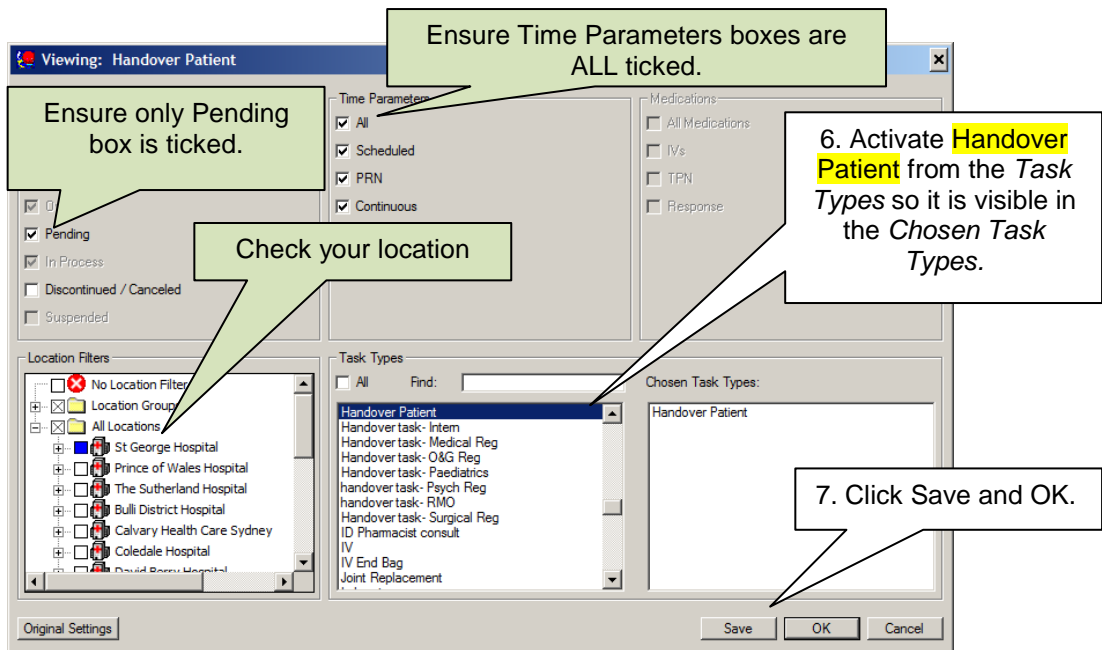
Viewing: Handover Patient

Ensure Time Parameters boxes are ALL ticked.

Ensure only Pending box is ticked.

Time Parameters
All
Scheduled
PRN
Continuous

Medications
All Medications
IVs
TPN
Response

6. Activate Handover Patient from the *Task Types* so it is visible in the *Chosen Task Types.*

O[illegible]
Pending
In Process
Discontinued / Canceled
Suspended

Check your location

Location Filters
No Location Filter
Location Group
All Locations
St George Hospital
Prince of Wales Hospital
The Sutherland Hospital
Bulli District Hospital
Calvary Health Care Sydney
Coledale Hospital
David Berry Hospital

Task Types
All
Find:
Handover Patient
Handover task- Intern
Handover task- Medical Reg
Handover task- O&G Reg
Handover task- Paediatrics
handover task- Psych Reg
handover task- RMO
Handover task- Surgical Reg
ID Pharmacist consult
IV
IV End Bag
Joint Replacement

Chosen Task Types:
Handover Patient

7. Click Save and OK.

Original Settings
Save
OK
Cancel